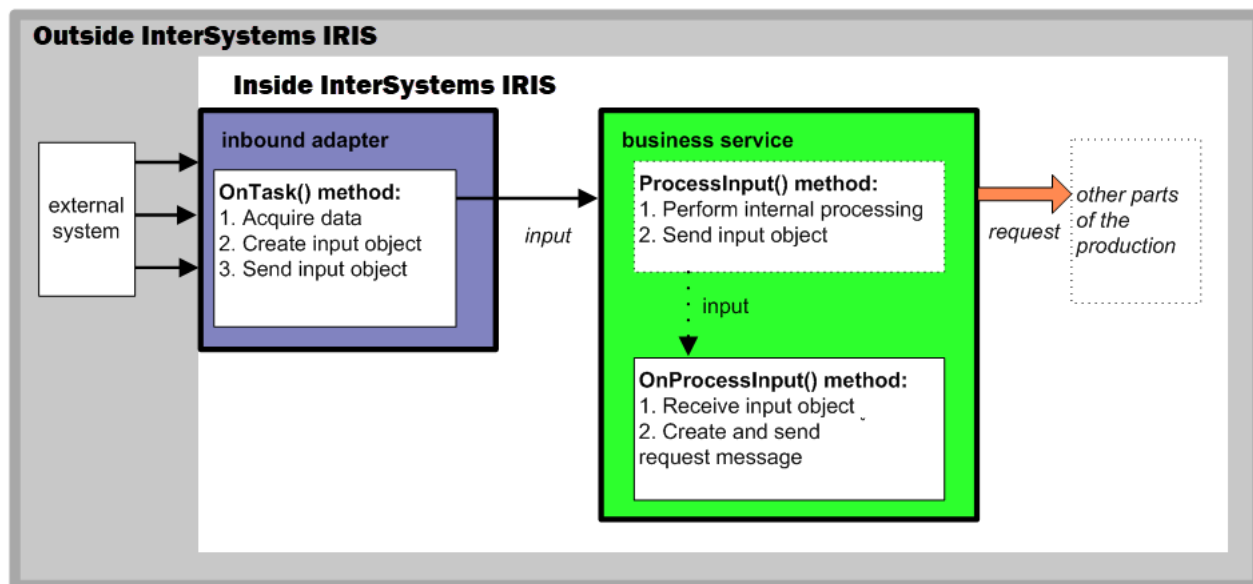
Outside InterSystems IRIS

Inside InterSystems IRIS

external system

inbound adapter

OnTask() method:
1. Acquire data
2. Create input object
3. Send input object

input

business service

ProcessInput() method:
1. Perform internal processing
2. Send input object

input

OnProcessInput() method:
1. Receive input object
2. Create and send request message

request

other parts of the production